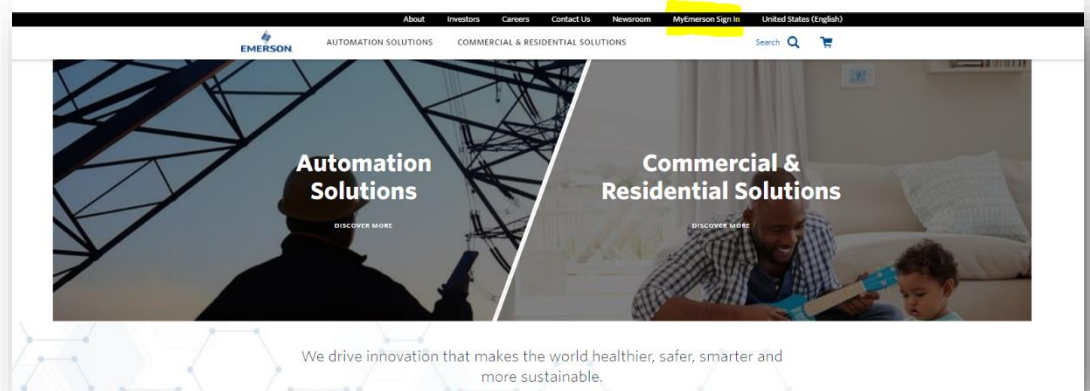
About Investors Careers Contact Us Newsroom MyEmerson Sign In United States (English)

EMERSON AUTOMATION SOLUTIONS COMMERCIAL & RESIDENTIAL SOLUTIONS Search

Automation Solutions

DISCOVER MORE

Commercial & Residential Solutions

DISCOVER MORE

We drive innovation that makes the world healthier, safer, smarter and more sustainable.